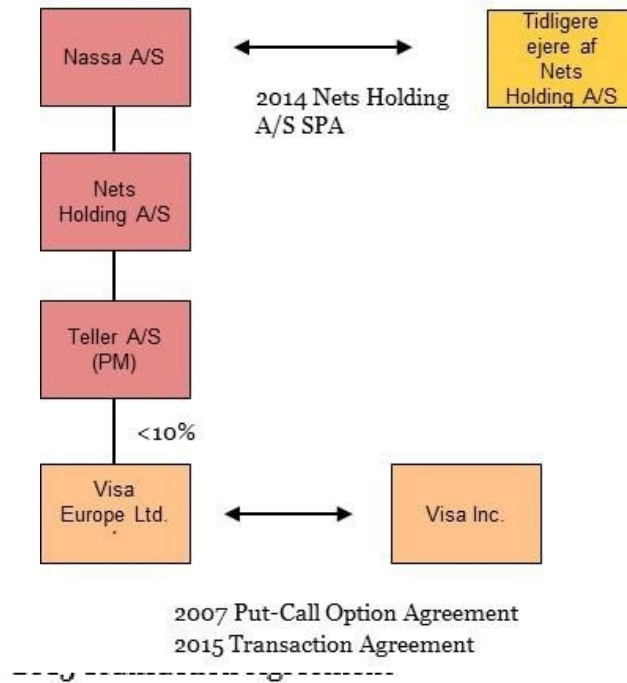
Nassa A/S

2014 Nets Holding A/S SPA

Tidligere ejere af Nets Holding A/S

Nets Holding A/S

Teller A/S (PM)

<10%

Visa Europe Ltd.

Visa Inc.

2007 Put-Call Option Agreement
2015 Transaction Agreement

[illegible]